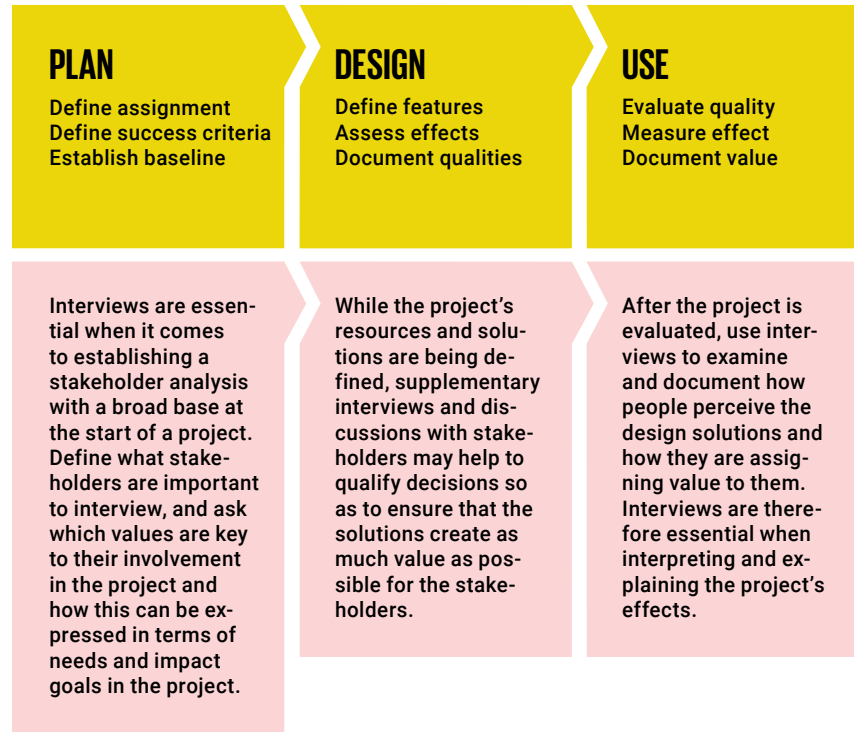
PLAN

Define assignment
Define success criteria
Establish baseline

DESIGN

Define features
Assess effects
Document qualities

USE

Evaluate quality
Measure effect
Document value

Interviews are essential when it comes to establishing a stakeholder analysis with a broad base at the start of a project. Define what stakeholders are important to interview, and ask which values are key to their involvement in the project and how this can be expressed in terms of needs and impact goals in the project.

While the project's resources and solutions are being defined, supplementary interviews and discussions with stakeholders may help to qualify decisions so as to ensure that the solutions create as much value as possible for the stakeholders.

After the project is evaluated, use interviews to examine and document how people perceive the design solutions and how they are assigning value to them. Interviews are therefore essential when interpreting and explaining the project's effects.